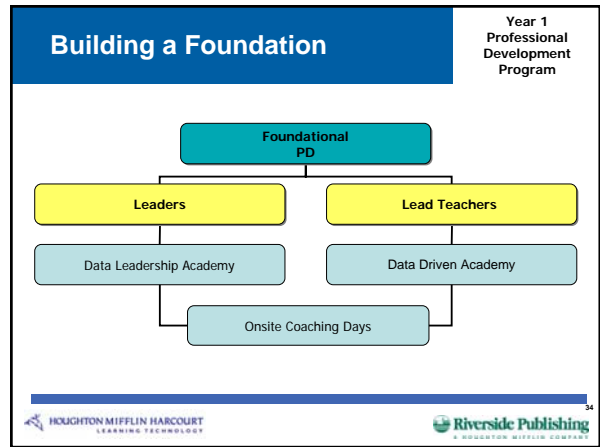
Building a Foundation

Year 1 Professional Development Program

Foundational PD

Leaders

Lead Teachers

Data Leadership Academy

Data Driven Academy

Onsite Coaching Days

HOUGHTON MIFFLIN HARCOURT
LEARNING TECHNOLOGY

34

Riverside Publishing
A HOUGHTON MIFFLIN COMPANY